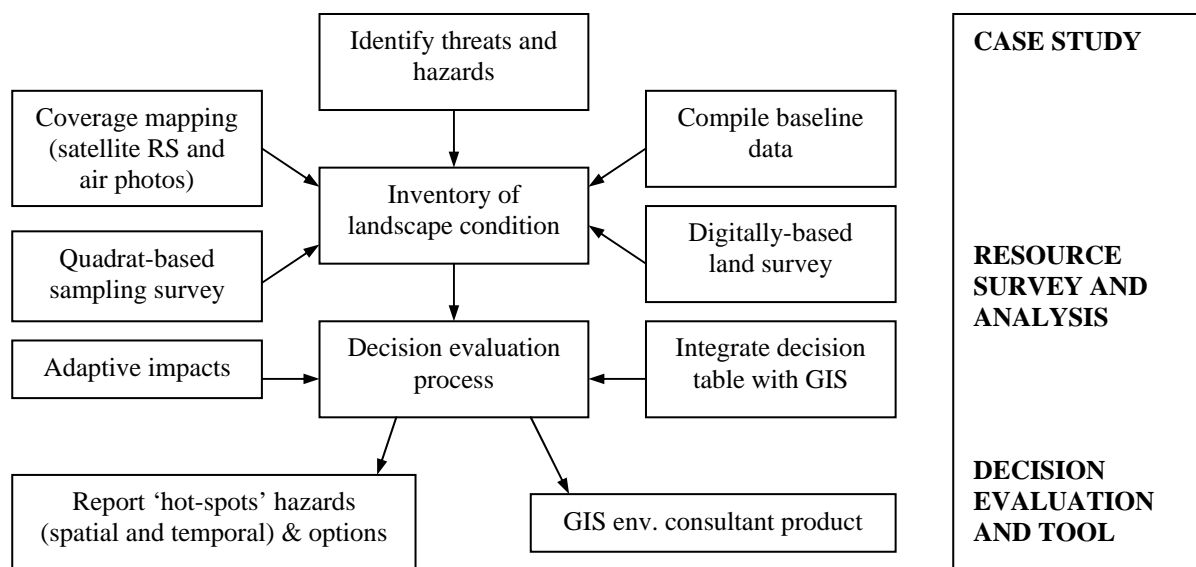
Identify threats and hazards

Coverage mapping (satellite RS and air photos)

Compile baseline data

Inventory of landscape condition

Quadrat-based sampling survey

Digitally-based land survey

Adaptive impacts

Decision evaluation process

Integrate decision table with GIS

Report 'hot-spots' hazards (spatial and temporal) & options

GIS env. consultant product

CASE STUDY

RESOURCE SURVEY AND ANALYSIS

DECISION EVALUATION AND TOOL